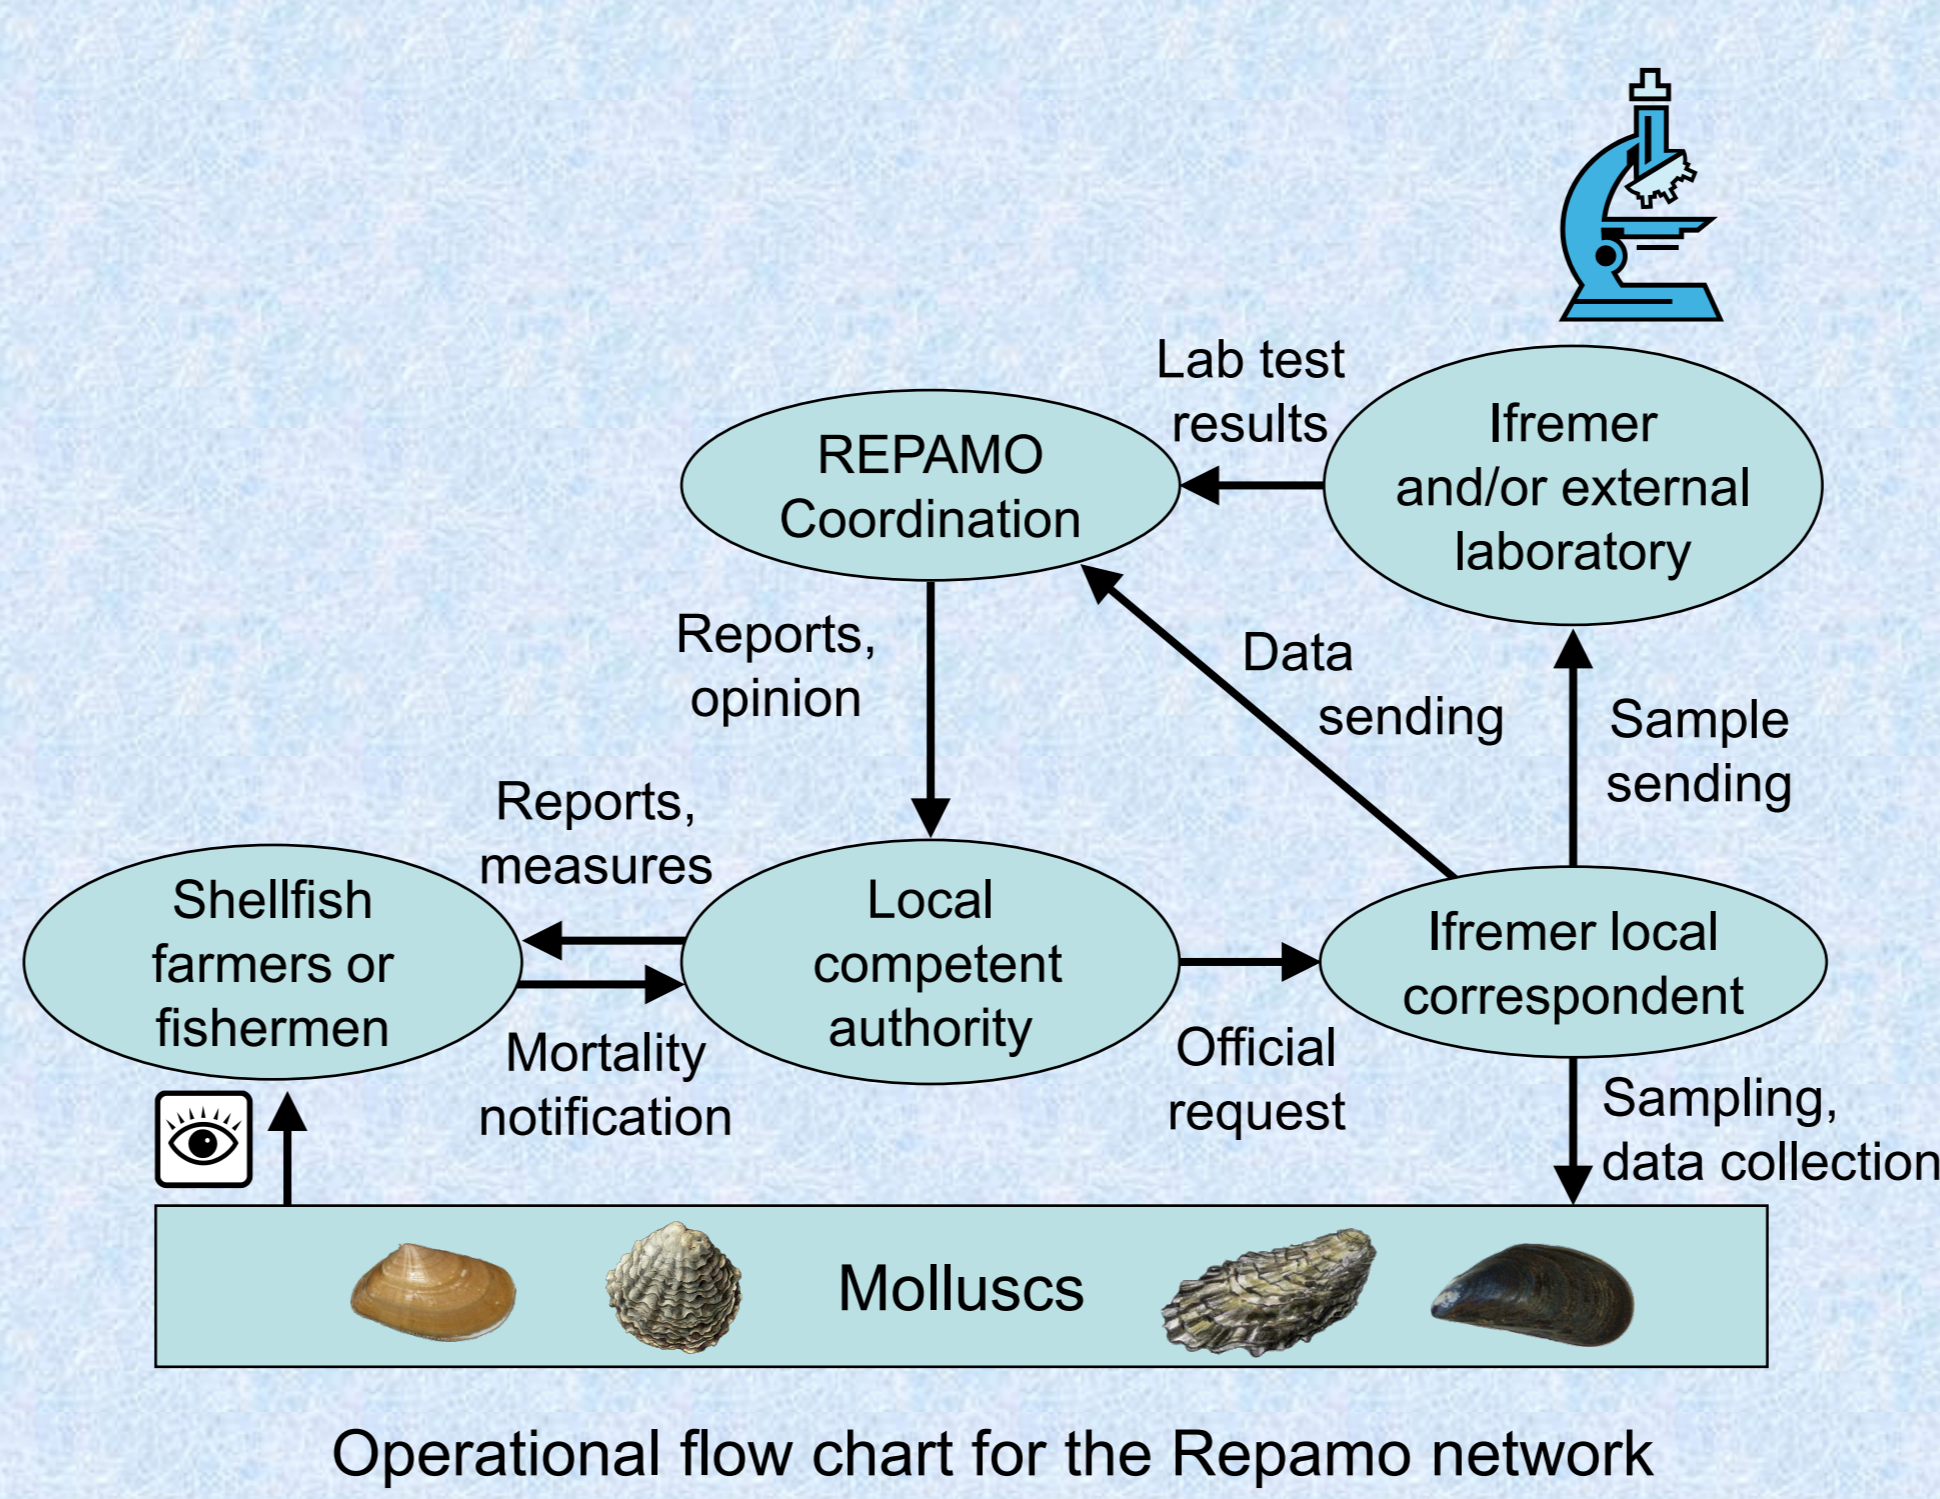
Lab test results

REPAMO Coordination

Ifremer and/or external laboratory

Reports, opinion

Data sending

Sample sending

Reports, measures

Shellfish farmers or fishermen

Local competent authority

Ifremer local correspondent

Mortality notification

Official request

Sampling, data collection

Molluscs

Operational flow chart for the Repamo network